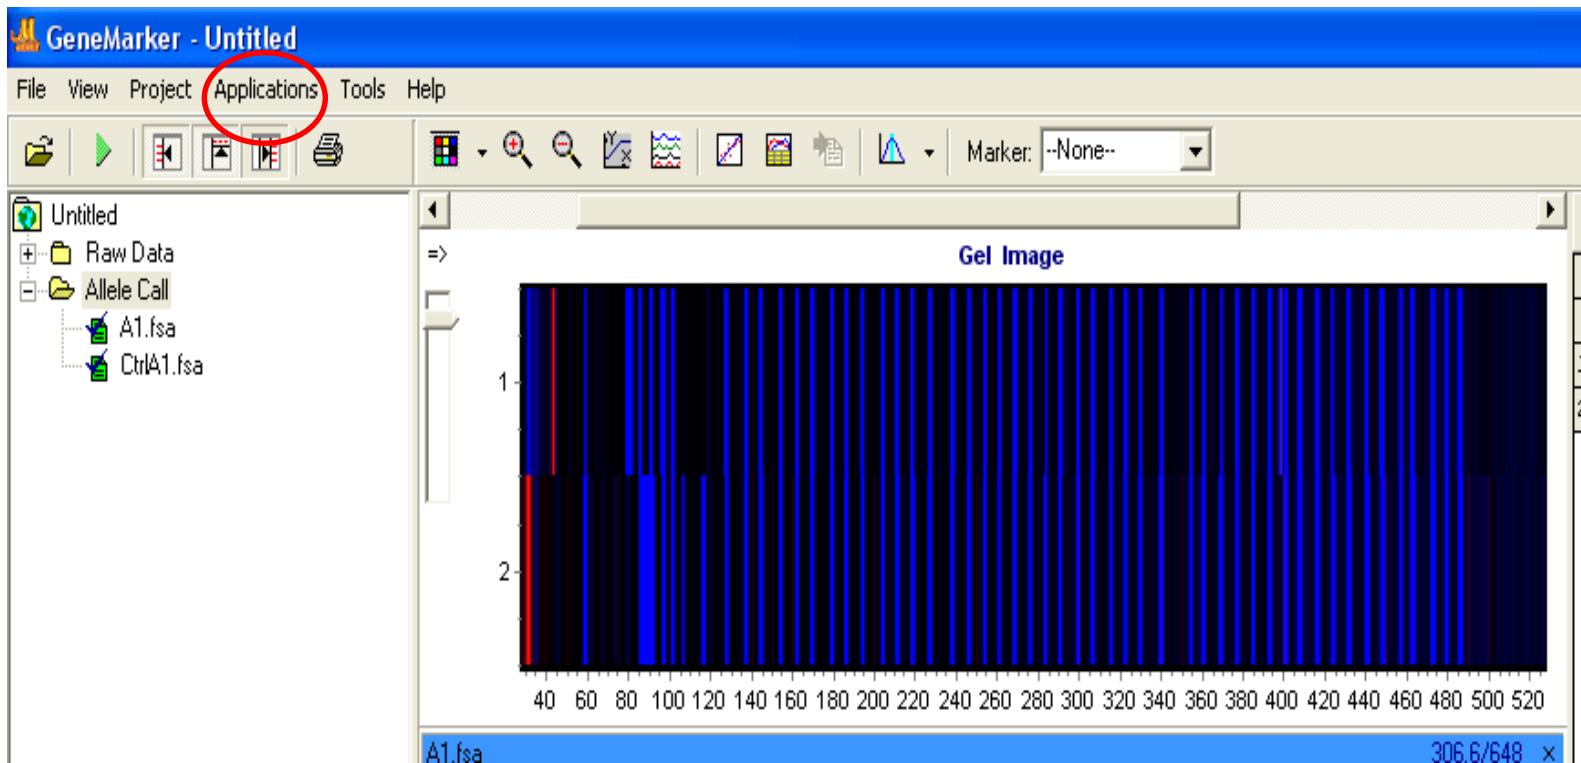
GeneMarker - Untitled

File View Project Applications Tools Help

Marker: --None--

Untitled
Raw Data
Allele Call
A1.fsa
CtrlA1.fsa

=>

Gel Image

1
2

40 60 80 100 120 140 160 180 200 220 240 260 280 300 320 340 360 380 400 420 440 460 480 500 520

A1.fsa

306.6/648 x